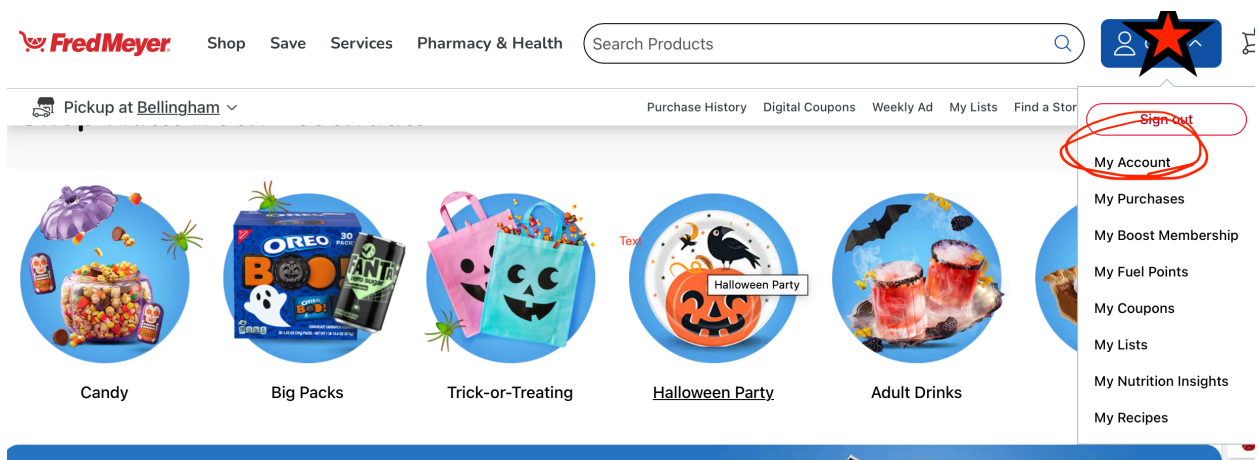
FredMeyer
Shop Save Services Pharmacy & Health
Search Products

Pickup at Bellingham
Purchase History Digital Coupons Weekly Ad My Lists Find a Stor

Sign out
My Account
My Purchases
My Boost Membership
My Fuel Points
My Coupons
My Lists
My Nutrition Insights
My Recipes

OREO BOO! 30 PACK
FANTA zero sugar
Text
Halloween Party

Candy
Big Packs
Trick-or-Treating
Halloween Party
Adult Drinks